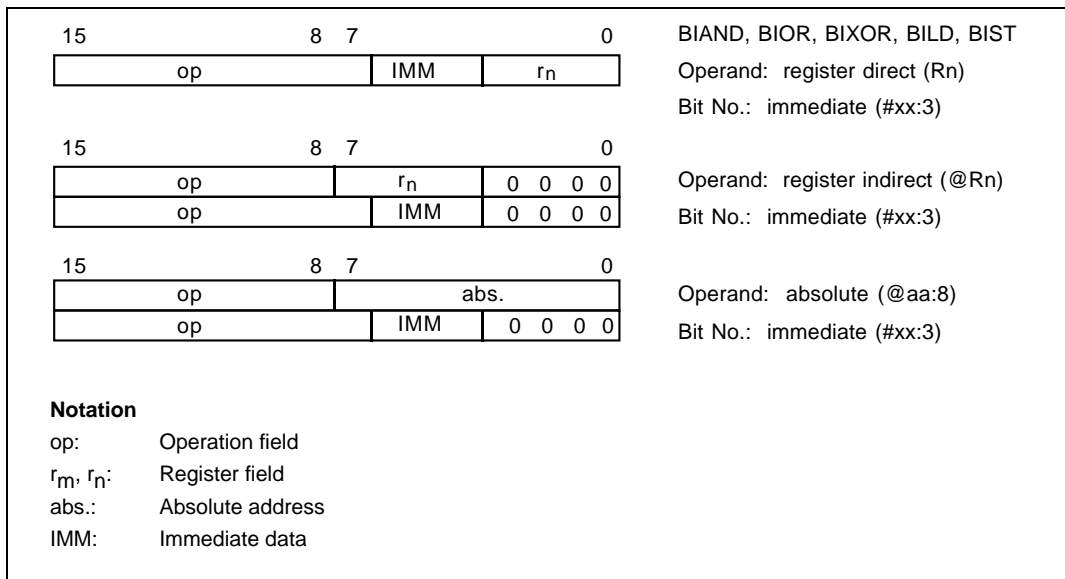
15 8 7 0

| op | IMM | $r_n$ |
|---|---|---|

BIAND, BIOR, BIXOR, BILD, BIST

Operand: register direct (Rn)

Bit No.: immediate (#xx:3)

15 8 7 0

| op | $r_n$ | 0 0 0 0 |
|---|---|---|
| op | IMM | 0 0 0 0 |

Operand: register indirect (@Rn)

Bit No.: immediate (#xx:3)

15 8 7 0

| op | abs. | |
|---|---|---|
| op | IMM | 0 0 0 0 |

Operand: absolute (@aa:8)

Bit No.: immediate (#xx:3)

**Notation**

op: Operation field

$r_m$, $r_n$: Register field

abs.: Absolute address

IMM: Immediate data